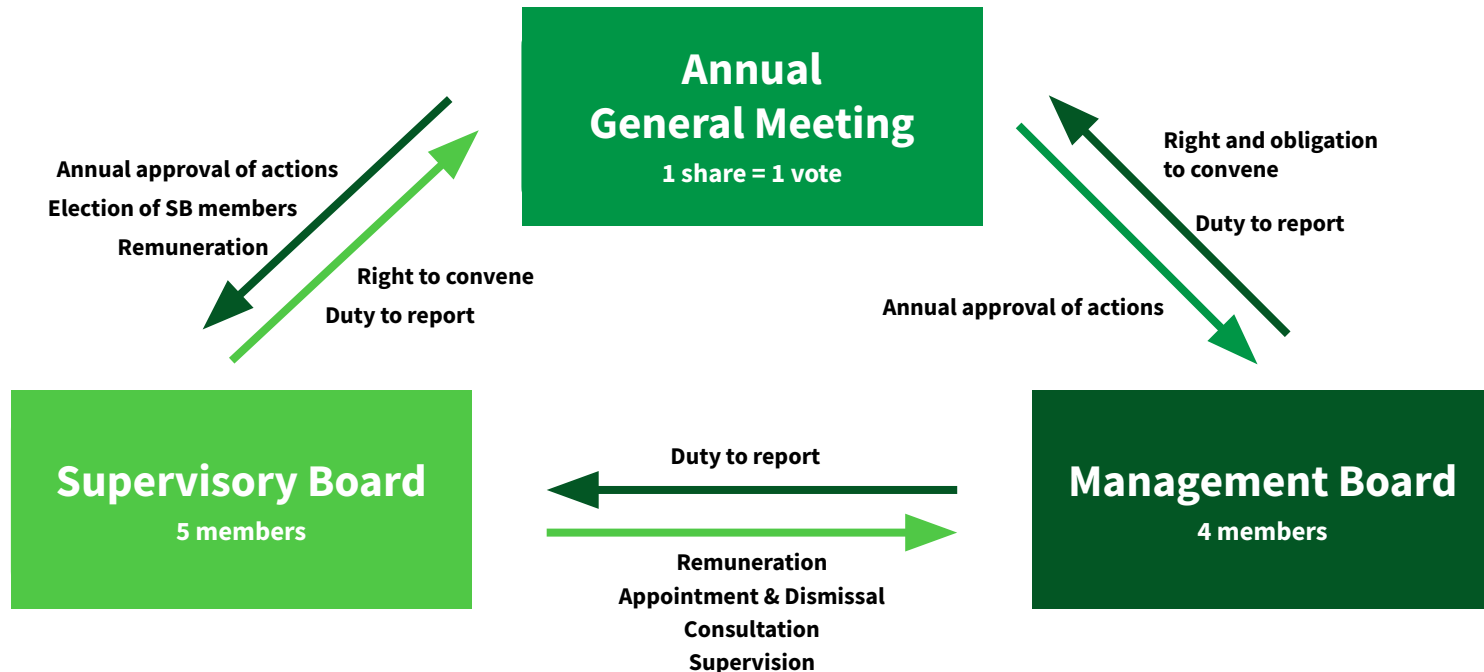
Annual General Meeting
1 share = 1 vote

Annual approval of actions
Election of SB members
Remuneration

Right to convene
Duty to report

Right and obligation to convene

Duty to report

Annual approval of actions

Supervisory Board
5 members

Duty to report

Remuneration
Appointment & Dismissal
Consultation
Supervision

Management Board
4 members